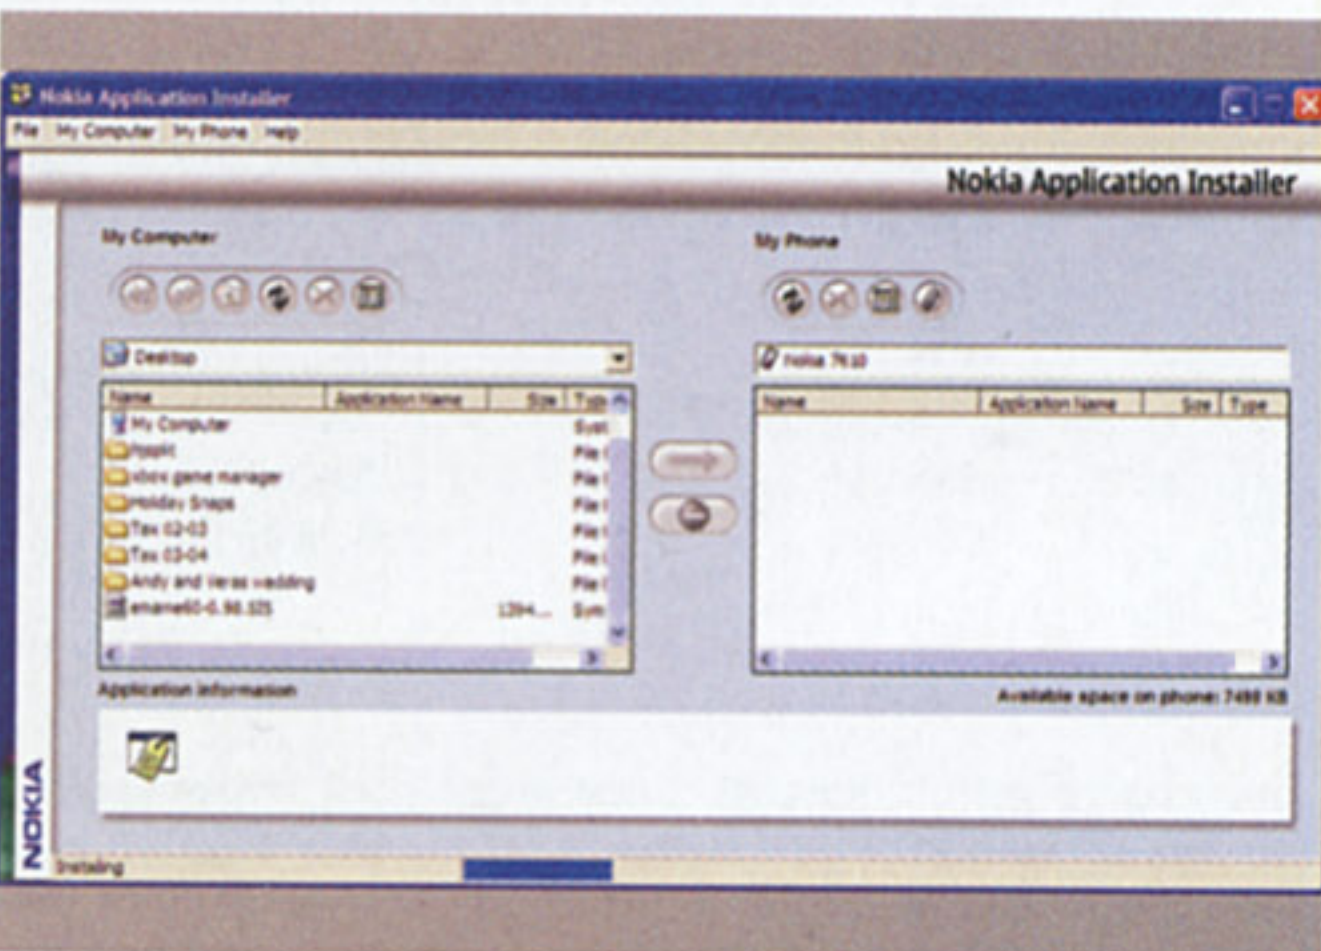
Nokia Application Installer

File My Computer My Phone Help

Nokia Application Installer

My Computer

My Phone

Desktop

Nokia 7610

| Name | Application Name | Size | Typ |
|---|---|---|---|
| My Computer | | | Syst |
| hpspkt | | | File |
| xbox game manager | | | File |
| Holiday Snaps | | | File |
| Tax 02-03 | | | File |
| Tax 03-04 | | | File |
| Andy and Veras wedding | | | File |
| emame60-0.98.105 | | 1394... | Sym |

| Name | Application Name | Size | Type |
|---|---|---|---|

Application information

Available space on phone: 7488 KB

NOKIA

Installing